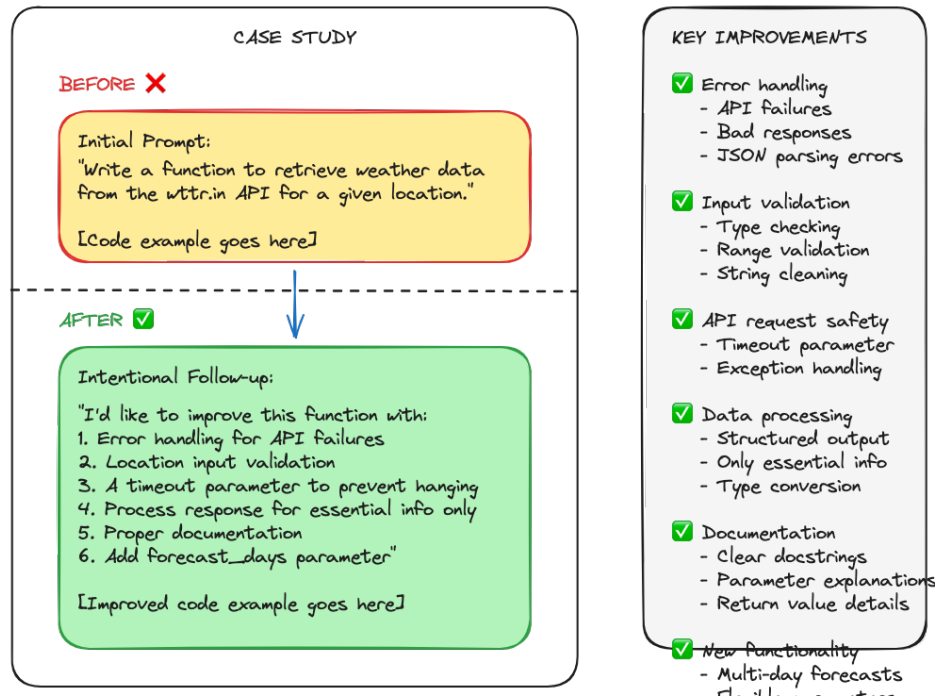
CASE STUDY

BEFORE ❌

Initial Prompt:
"Write a function to retrieve weather data from the wttr.in API for a given location."

[Code example goes here]

AFTER ✅

Intentional Follow-up:

"I'd like to improve this function with:
1. Error handling for API failures
2. Location input validation
3. A timeout parameter to prevent hanging
4. Process response for essential info only
5. Proper documentation
6. Add forecast_days parameter"

[Improved code example goes here]

KEY IMPROVEMENTS

✅ Error handling
- API failures
- Bad responses
- JSON parsing errors

✅ Input validation
- Type checking
- Range validation
- String cleaning

✅ API request safety
- Timeout parameter
- Exception handling

✅ Data processing
- Structured output
- Only essential info
- Type conversion

✅ Documentation
- Clear docstrings
- Parameter explanations
- Return value details

✅ New functionality
- Multi-day forecasts
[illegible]